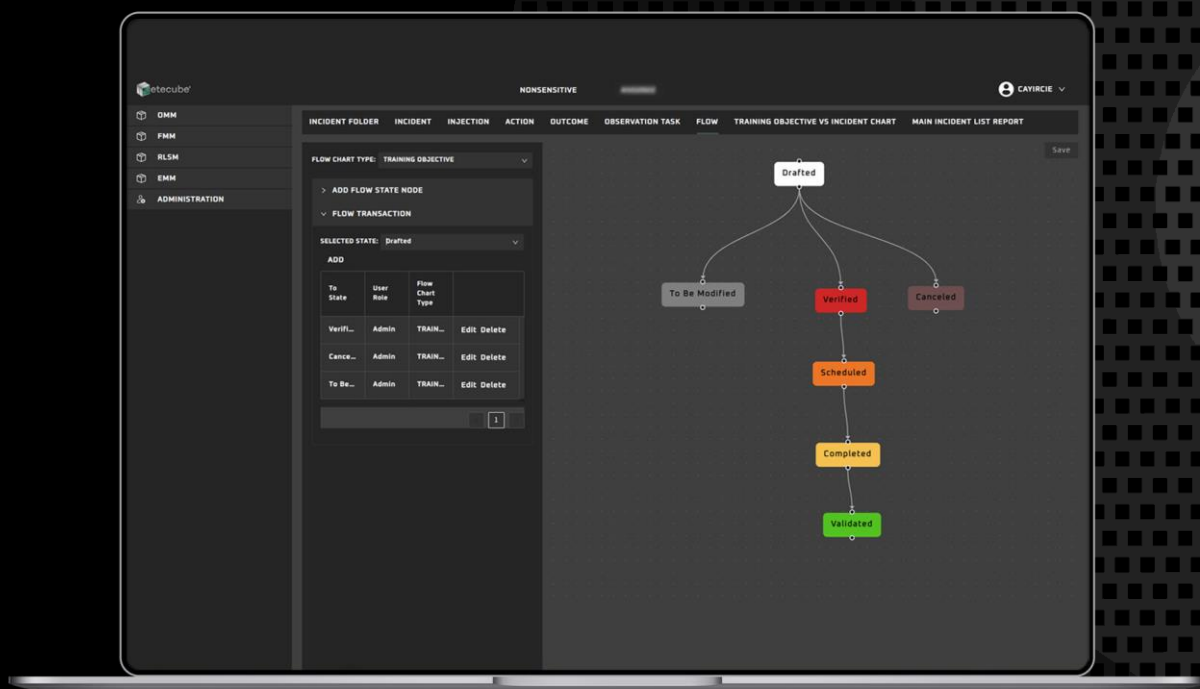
etecube

NONSENSITIVE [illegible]

CAYIRCIE

OMM
FMM
RLSM
EMM
ADMINISTRATION

INCIDENT FOLDER INCIDENT INJECTION ACTION OUTCOME OBSERVATION TASK FLOW TRAINING OBJECTIVE VS INCIDENT CHART MAIN INCIDENT LIST REPORT

Save

FLOW CHART TYPE: TRAINING OBJECTIVE

ADD FLOW STATE NODE

FLOW TRANSACTION

SELECTED STATE: Drafted

ADD

| To State | User Role | Flow Chart Type | |
|---|---|---|---|
| Verifi... | Admin | TRAIN... | Edit Delete |
| Cance... | Admin | TRAIN... | Edit Delete |
| To Be... | Admin | TRAIN... | Edit Delete |

1

Drafted
To Be Modified
Verified
Canceled
Scheduled
Completed
Validated